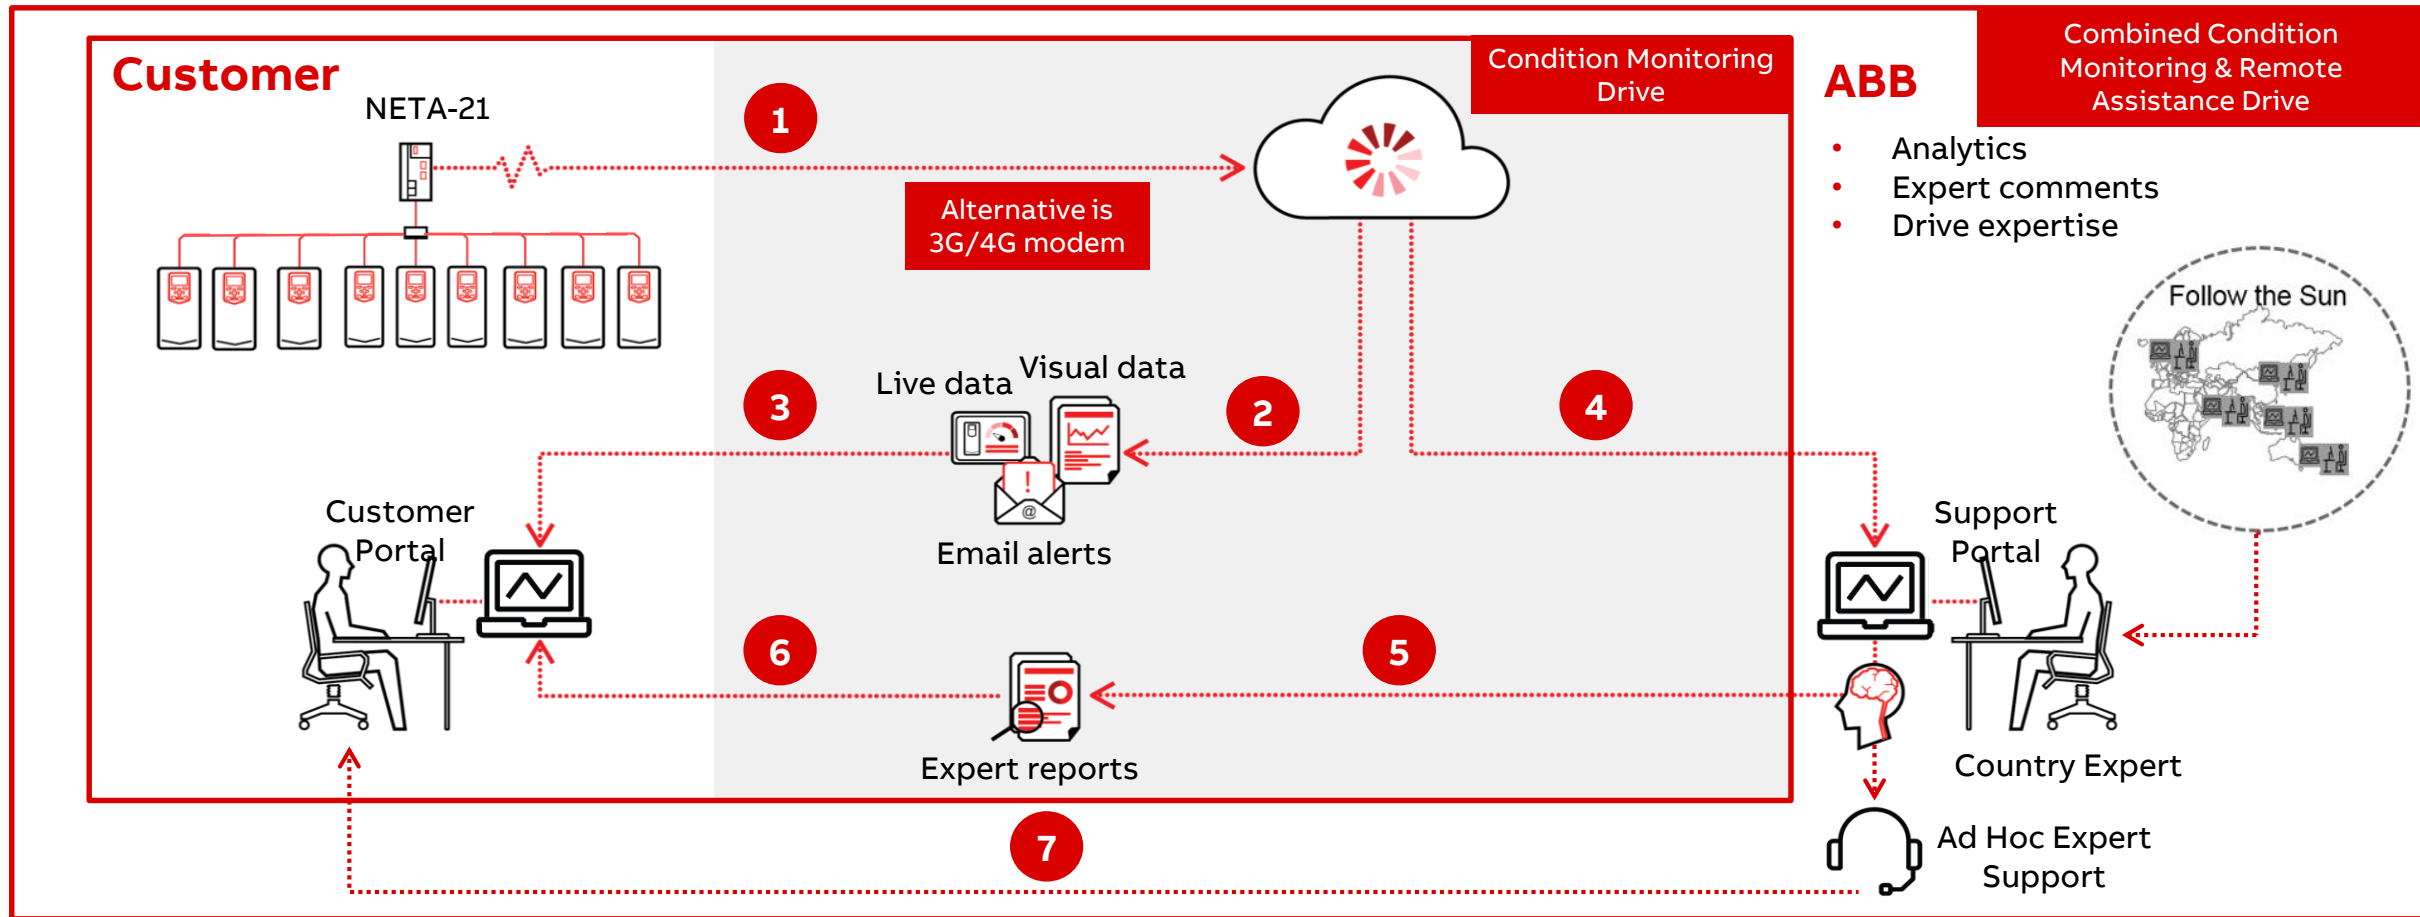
Customer

NETA-21

1

Alternative is 3G/4G modem

Condition Monitoring Drive

ABB

Combined Condition Monitoring & Remote Assistance Drive

- Analytics
- Expert comments
- Drive expertise

Follow the Sun

3

Live data

Visual data

2

4

Email alerts

Customer Portal

Support Portal

6

5

Expert reports

Country Expert

7

Ad Hoc Expert Support